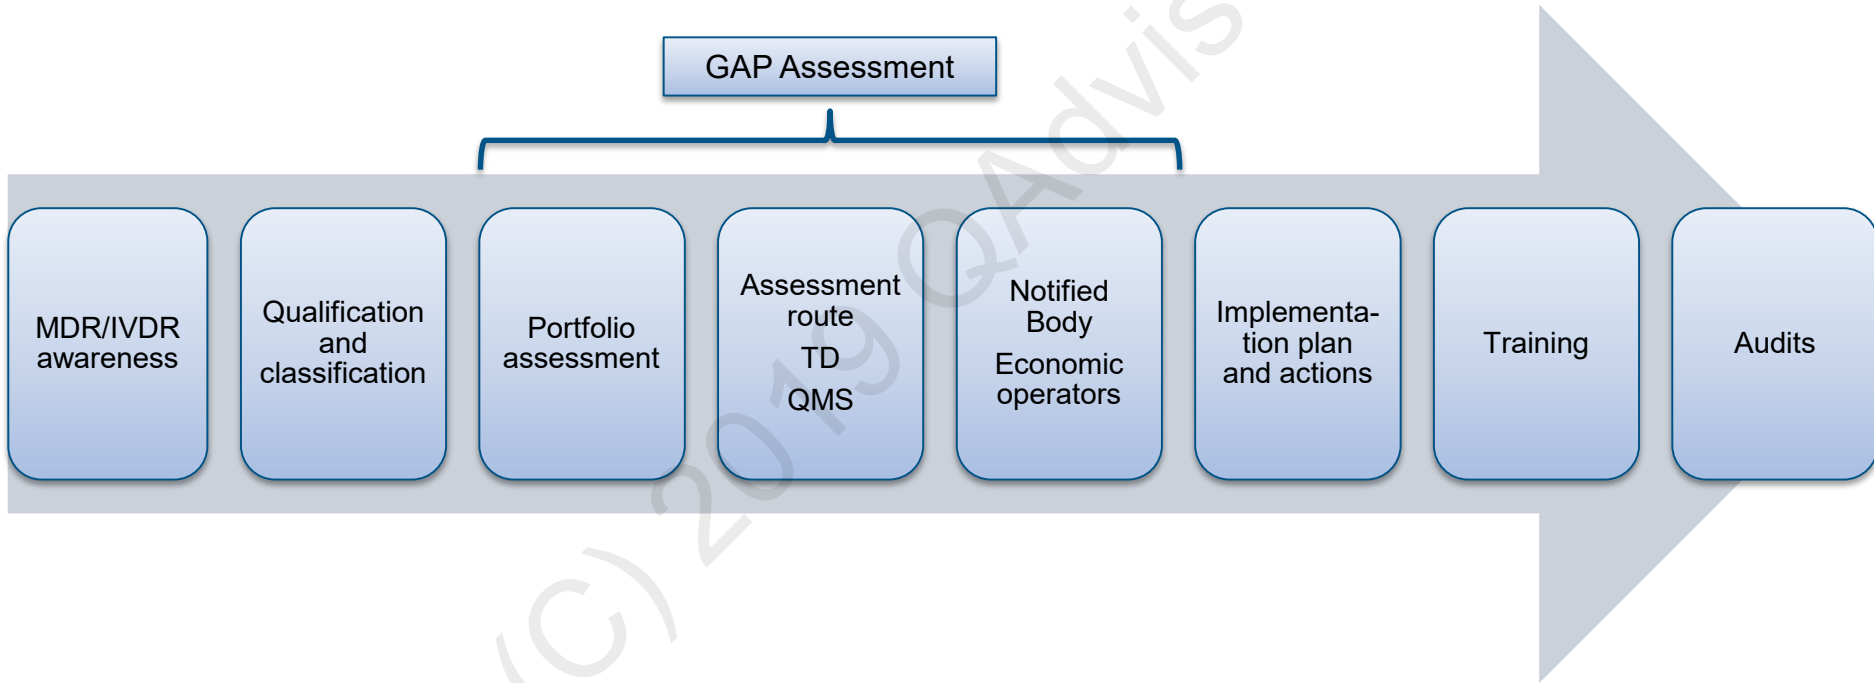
GAP Assessment

MDR/IVDR awareness

Qualification and classification

Portfolio assessment

Assessment route
TD
QMS

Notified Body
Economic operators

Implementation plan and actions

Training

Audits

(C) 2019 QAdvis